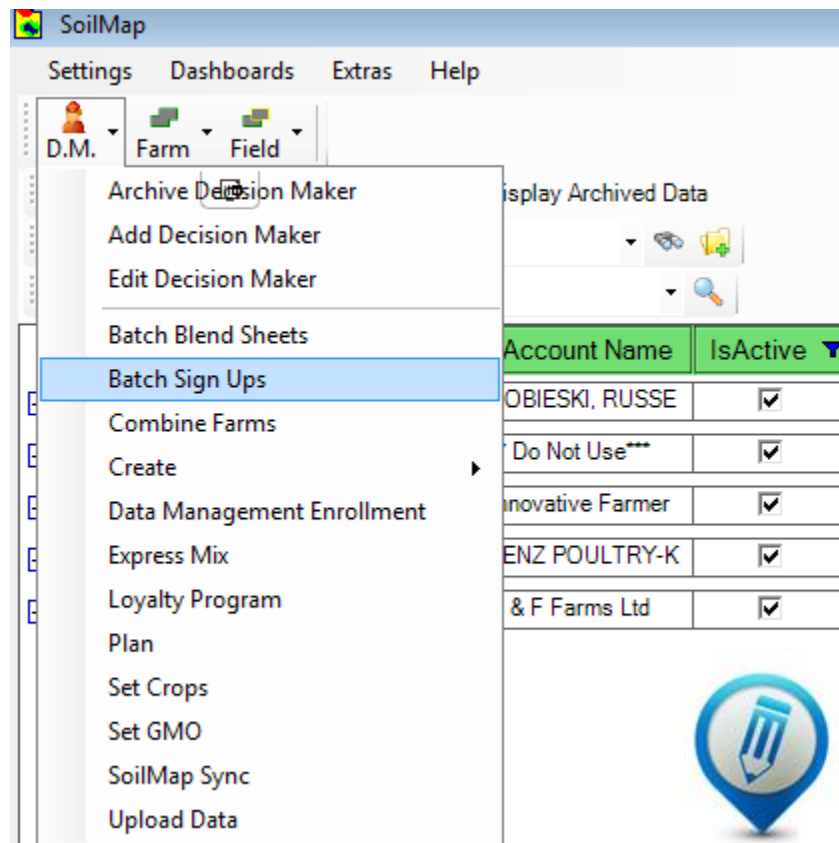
SoilMap

Settings Dashboards Extras Help

D.M. Farm Field

Archive Decision Maker
Add Decision Maker
Edit Decision Maker
Batch Blend Sheets
Batch Sign Ups
Combine Farms
Create
Data Management Enrollment
Express Mix
Loyalty Program
Plan
Set Crops
Set GMO
SoilMap Sync
Upload Data

isplay Archived Data

| Account Name | IsActive |
|---|---|
| OBIESKI, RUSSE | ☑ |
| Do Not Use*** | ☑ |
| nnovative Farmer | ☑ |
| ENZ POULTRY-K | ☑ |
| & F Farms Ltd | ☑ |